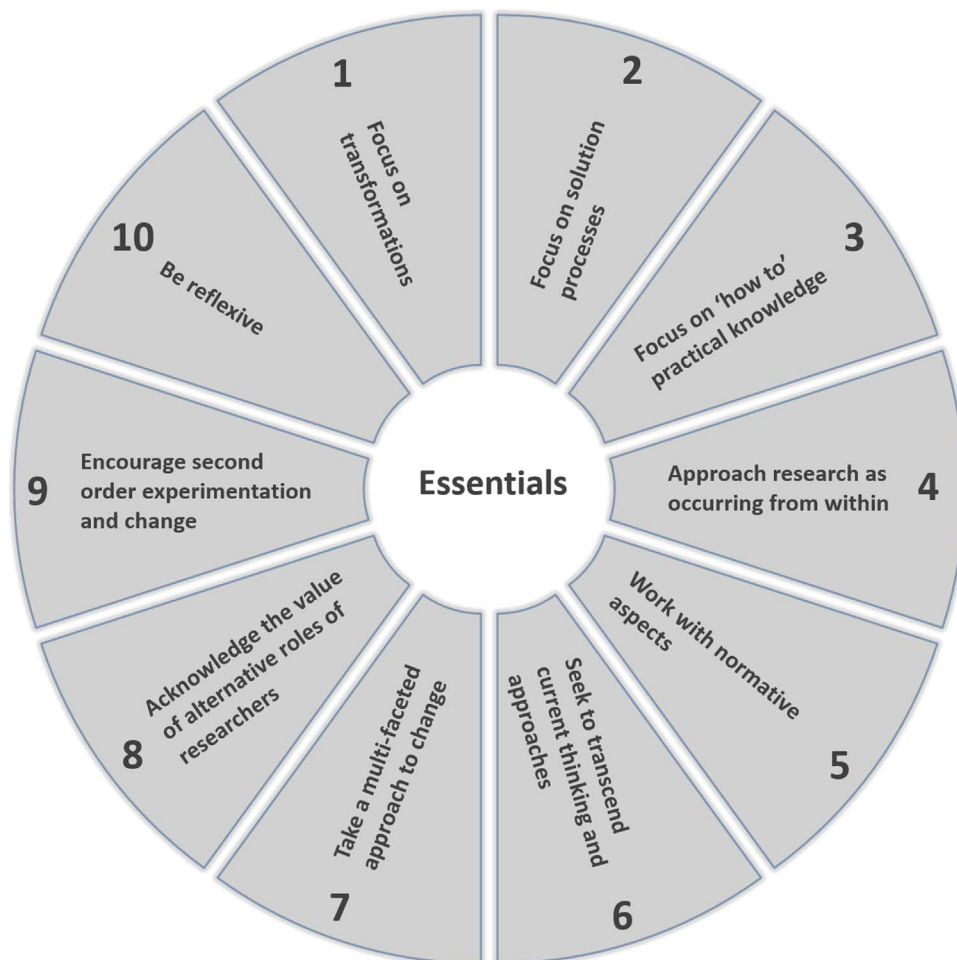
Essentials

1
Focus on transformations

2
Focus on solution processes

3
Focus on 'how to' practical knowledge

4
Approach research as occurring from within

5
Work with normative aspects

6
Seek to transcend current thinking and approaches

7
Take a multi-faceted approach to change

8
Acknowledge the value of alternative roles of researchers

9
Encourage second order experimentation and change

10
Be reflexive